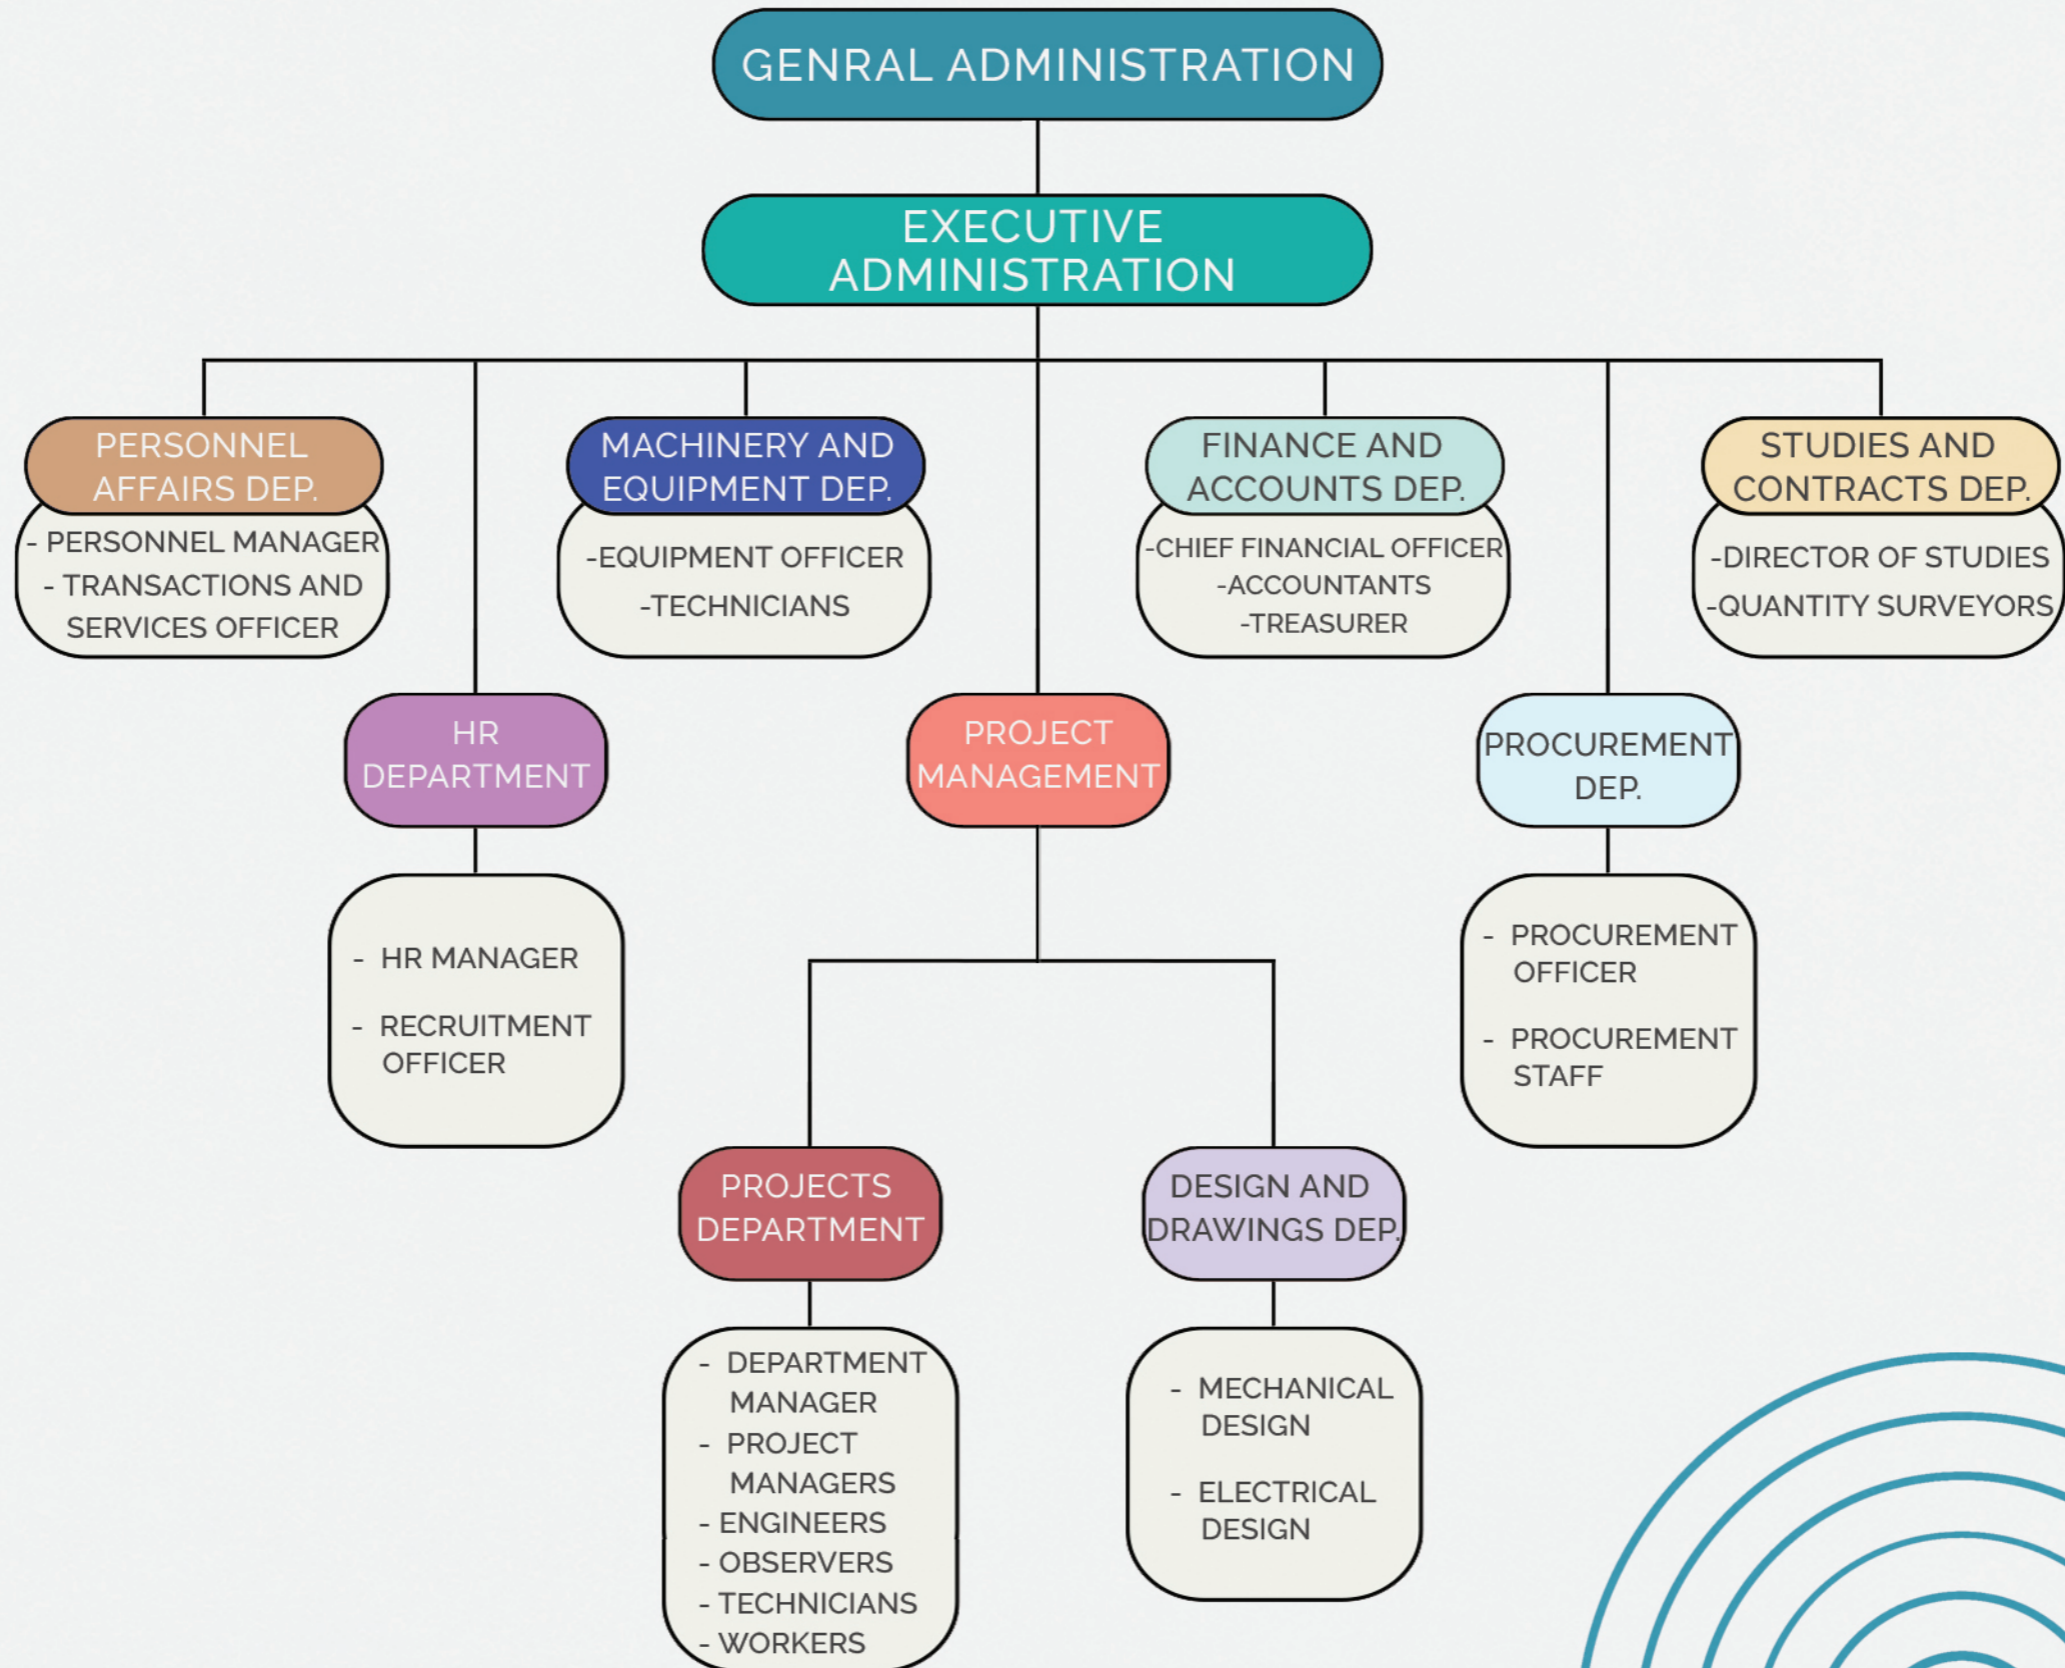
GENRAL ADMINISTRATION

EXECUTIVE ADMINISTRATION

PERSONNEL AFFAIRS DEP.

- PERSONNEL MANAGER
- TRANSACTIONS AND SERVICES OFFICER

MACHINERY AND EQUIPMENT DEP.

-EQUIPMENT OFFICER
-TECHNICIANS

FINANCE AND ACCOUNTS DEP.

-CHIEF FINANCIAL OFFICER
-ACCOUNTANTS
-TREASURER

STUDIES AND CONTRACTS DEP.

-DIRECTOR OF STUDIES
-QUANTITY SURVEYORS

HR DEPARTMENT

- HR MANAGER
- RECRUITMENT OFFICER

PROJECT MANAGEMENT

PROCUREMENT DEP.

- PROCUREMENT OFFICER
- PROCUREMENT STAFF

PROJECTS DEPARTMENT

- DEPARTMENT MANAGER
- PROJECT MANAGERS
- ENGINEERS
- OBSERVERS
- TECHNICIANS
- WORKERS

DESIGN AND DRAWINGS DEP.

- MECHANICAL DESIGN
- ELECTRICAL DESIGN